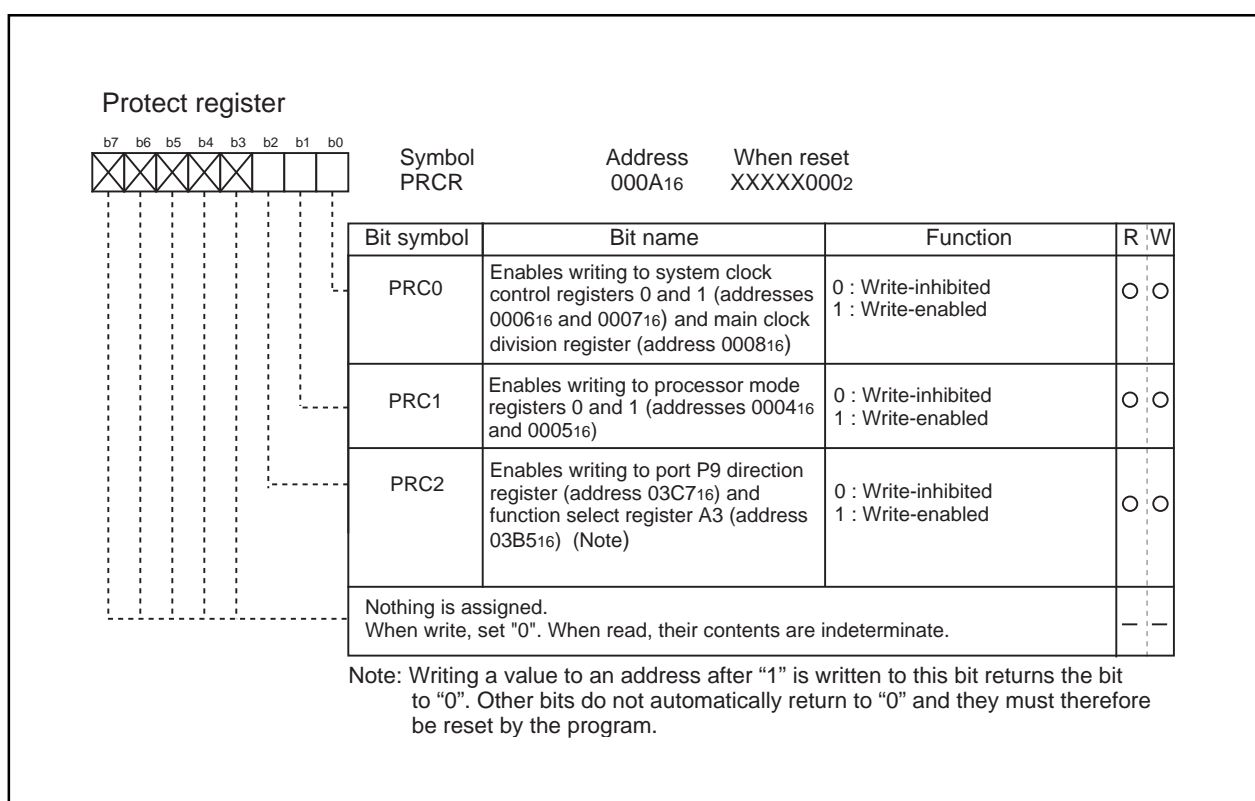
Protect register

b7 b6 b5 b4 b3 b2 b1 b0

Symbol
PRCR

Address
$000A_{16}$

When reset
$XXXXX000_2$

| Bit symbol | Bit name | Function | R | W |
|---|---|---|---|---|
| PRC0 | Enables writing to system clock control registers 0 and 1 (addresses $0006_{16}$ and $0007_{16}$) and main clock division register (address $0008_{16}$) | 0 : Write-inhibited<br>1 : Write-enabled | O | O |
| PRC1 | Enables writing to processor mode registers 0 and 1 (addresses $0004_{16}$ and $0005_{16}$) | 0 : Write-inhibited<br>1 : Write-enabled | O | O |
| PRC2 | Enables writing to port P9 direction register (address $03C7_{16}$) and function select register A3 (address $03B5_{16}$) (Note) | 0 : Write-inhibited<br>1 : Write-enabled | O | O |
| Nothing is assigned.<br>When write, set "0". When read, their contents are indeterminate. | | | — | — |

Note: Writing a value to an address after “1” is written to this bit returns the bit to “0”. Other bits do not automatically return to “0” and they must therefore be reset by the program.